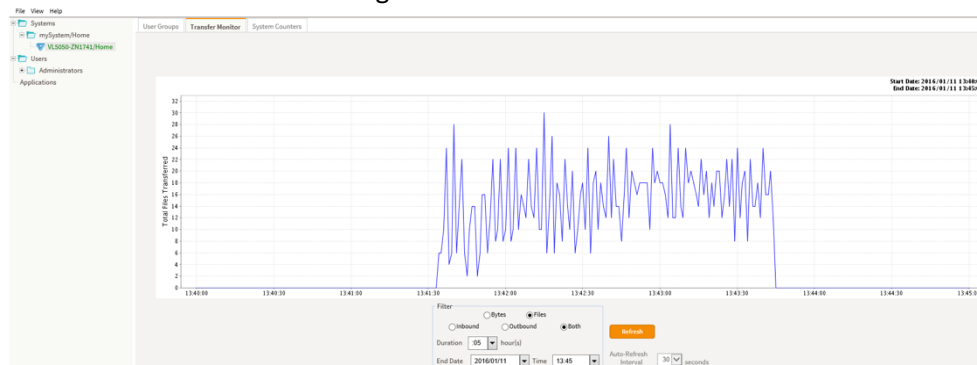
File View Help

Systems
mySystem/Home
VLS050-ZN1741/Home
Users
Administrators
Applications

User Groups
Transfer Monitor
System Counters

Start Date: 2016/01/11 13:40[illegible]
End Date: 2016/01/11 13:45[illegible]

Total Files Transferred

32
30
28
26
24
22
20
18
16
14
12
10
8
6
4
2
0

13:40:00
13:40:30
13:41:00
13:41:30
13:42:00
13:42:30
13:43:00
13:43:30
13:44:00
13:44:30
13:45:0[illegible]

Filter
Bytes
Files
Inbound
Outbound
Both
Duration .05 hour(s)
End Date 2016/01/11 Time 13:45

Refresh

Auto-Refresh Interval 30 seconds